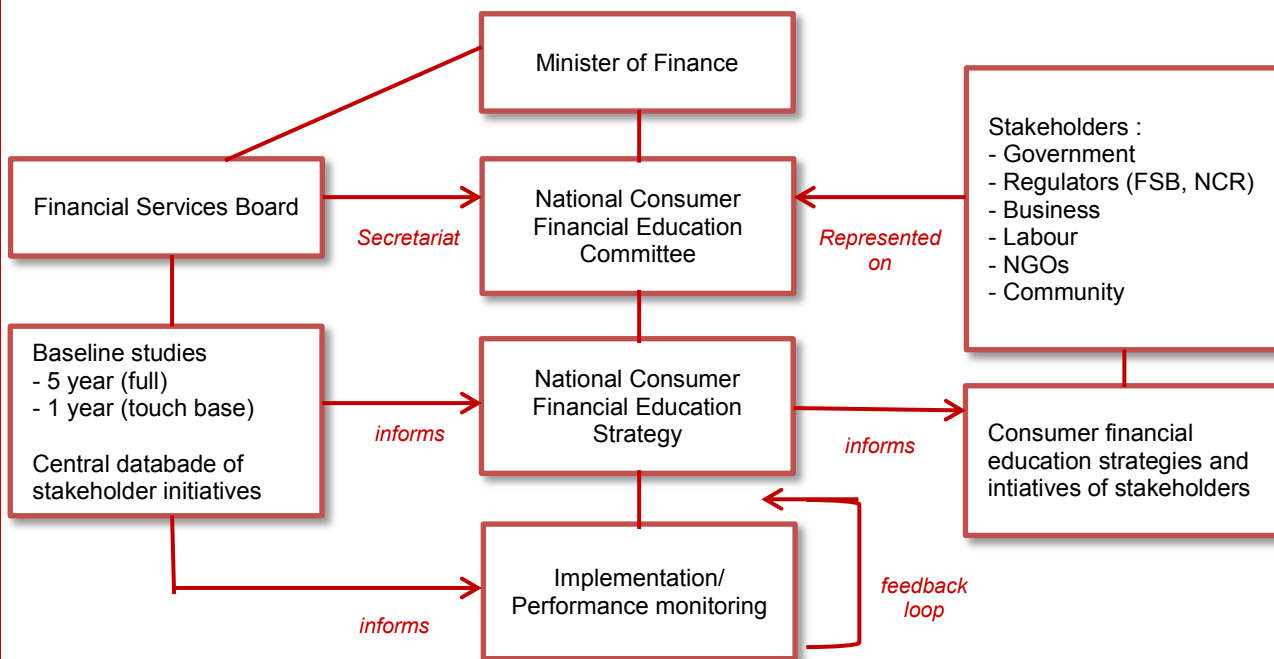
Minister of Finance

Financial Services Board

Secretariat

National Consumer Financial Education Committee

Represented on

Stakeholders :
- Government
- Regulators (FSB, NCR)
- Business
- Labour
- NGOs
- Community

Baseline studies
- 5 year (full)
- 1 year (touch base)

Central databade of stakeholder initiatives

informs

National Consumer Financial Education Strategy

informs

Consumer financial education strategies and intiatives of stakeholders

Implementation/ Performance monitoring

feedback loop

informs